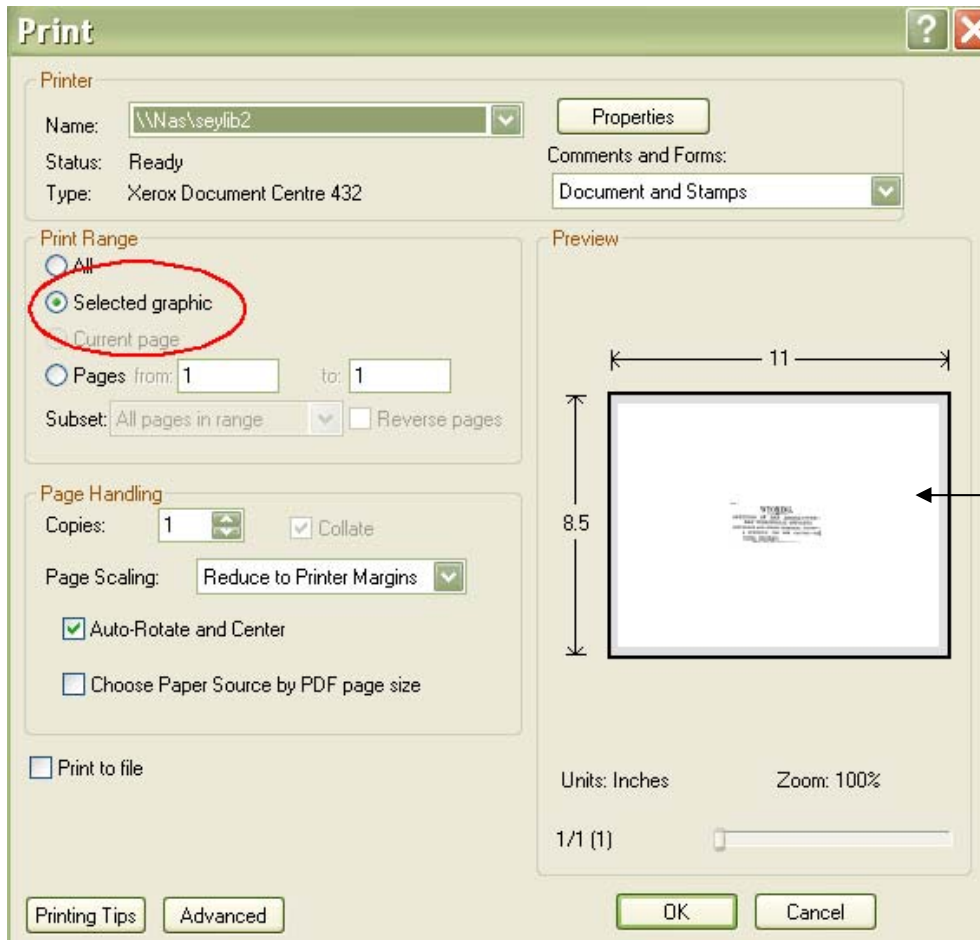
Print

Printer

Name: \\Nas\seylib2

Status: Ready

Type: Xerox Document Centre 432

Properties

Comments and Forms:

Document and Stamps

Print Range

All

Selected graphic

Current page

Pages from: 1 to: 1

Subset: All pages in range

Reverse pages

Page Handling

Copies: 1

Collate

Page Scaling: Reduce to Printer Margins

Auto-Rotate and Center

Choose Paper Source by PDF page size

Print to file

Preview

11

8.5

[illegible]

Units: Inches

Zoom: 100%

1/1 (1)

Printing Tips

Advanced

OK

Cancel